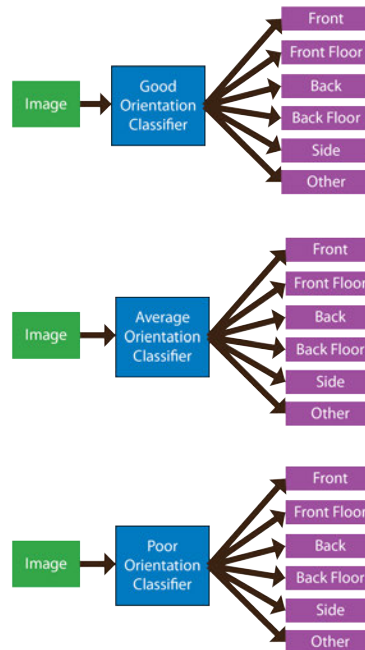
Image

Good Orientation Classifier

Front
Front Floor
Back
Back Floor
Side
Other

Image

Average Orientation Classifier

Front
Front Floor
Back
Back Floor
Side
Other

Image

Poor Orientation Classifier

Front
Front Floor
Back
Back Floor
Side
Other